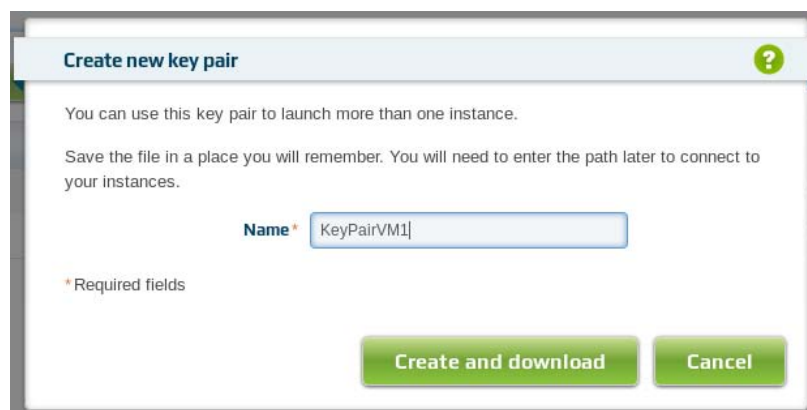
Create new key pair

?

You can use this key pair to launch more than one instance.

Save the file in a place you will remember. You will need to enter the path later to connect to your instances.

Name* KeyPairVM1

*Required fields

Create and download

Cancel